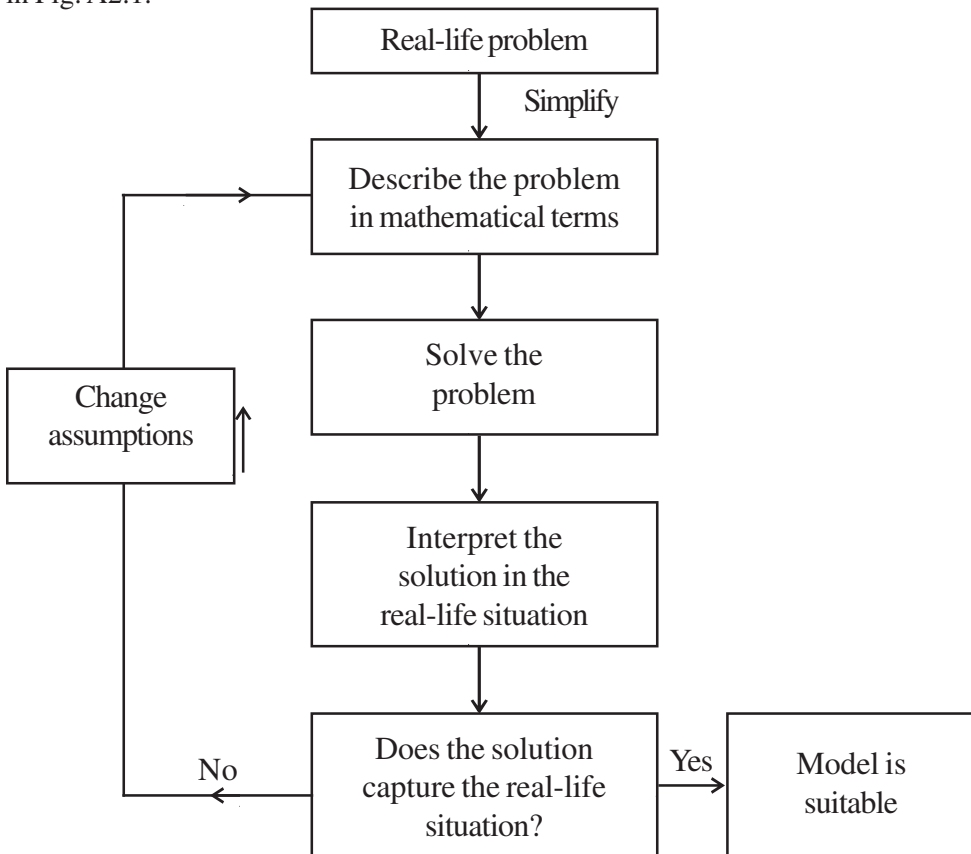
in Fig. A2.1.

Real-life problem

Simplify

Describe the problem in mathematical terms

Solve the problem

Interpret the solution in the real-life situation

Does the solution capture the real-life situation?

Yes

Model is suitable

No

Change assumptions